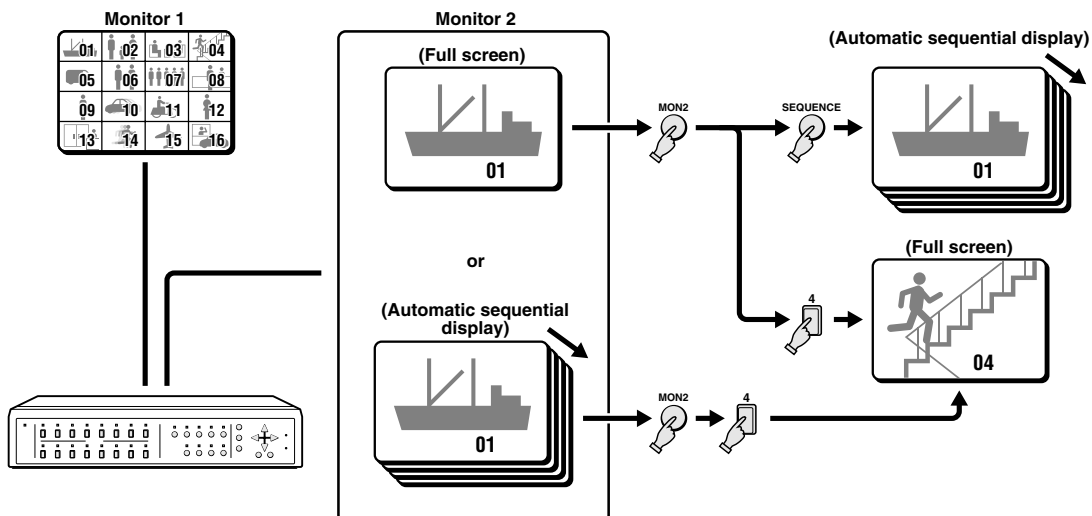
Monitor 1

01 02 03 04
05 06 07 08
09 10 11 12
13 14 15 16

Monitor 2

(Full screen)

01

MON2

SEQUENCE

(Automatic sequential display)

01

or

(Full screen)

4

04

(Automatic sequential display)

01

MON2

4